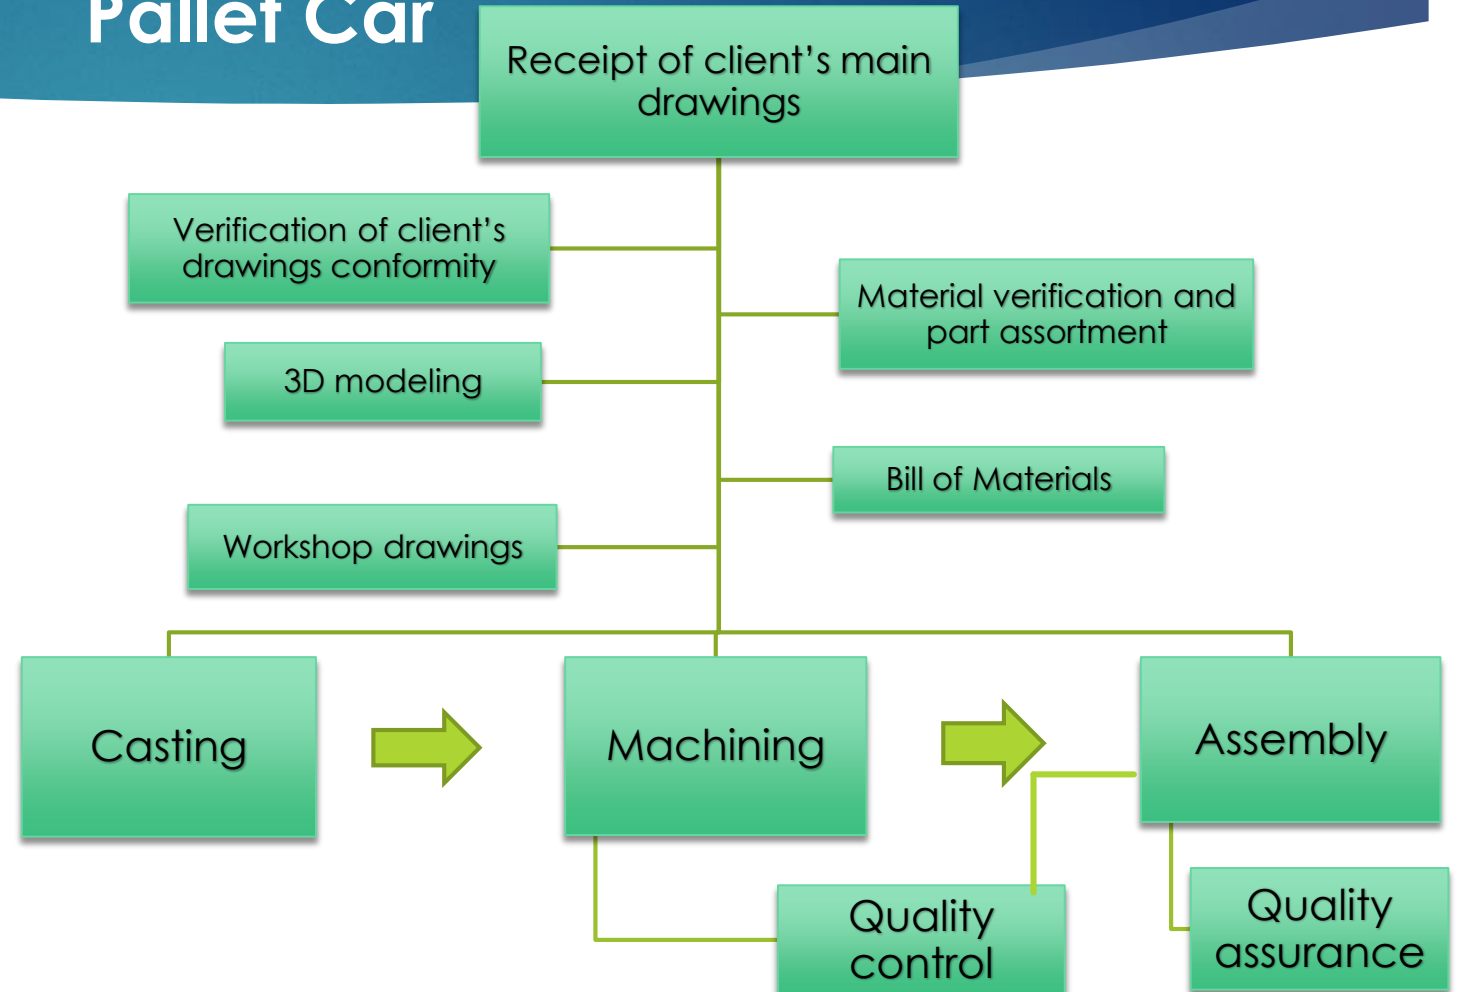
Pallet Car

Receipt of client's main drawings

Verification of client's drawings conformity

Material verification and part assortment

3D modeling

Bill of Materials

Workshop drawings

Casting

Machining

Assembly

Quality control

Quality assurance